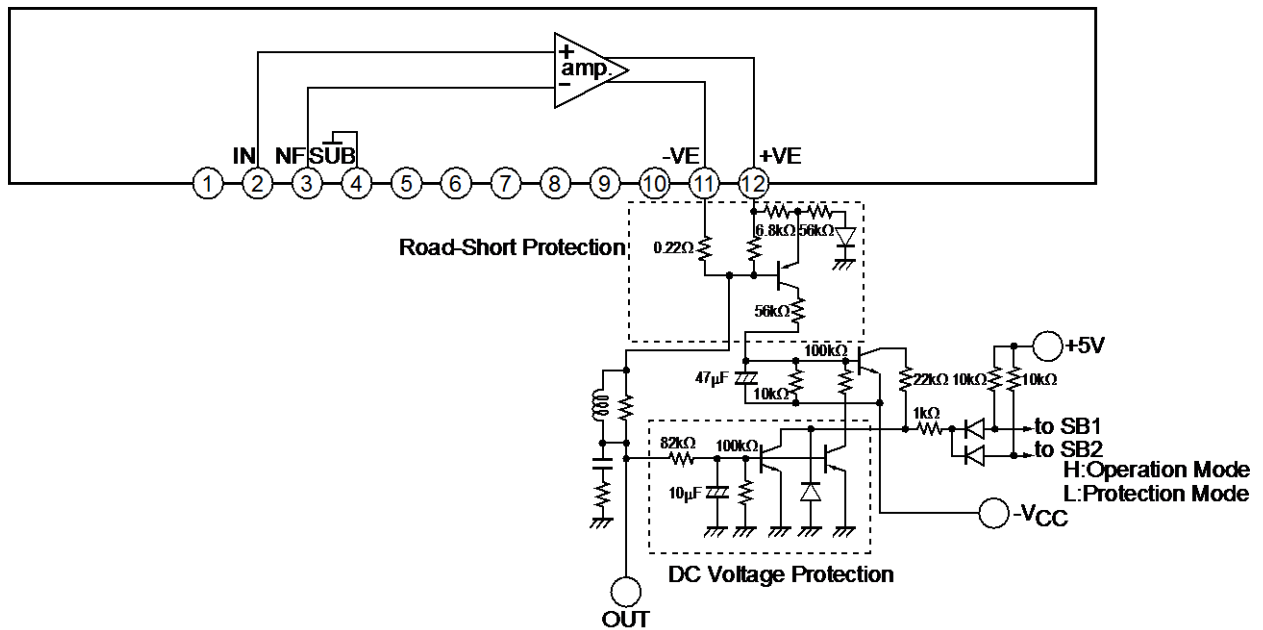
+
amp.
−
IN NF SUB -VE +VE
1 2 3 4 5 6 7 8 9 10 11 12
Road-Short Protection
0.22Ω
6.8kΩ 56kΩ
56kΩ
100kΩ
47μF
10kΩ
22kΩ 10kΩ 10kΩ
+5V
1kΩ
to SB1
to SB2
H:Operation Mode
L:Protection Mode
82kΩ 100kΩ
10μF
-$V_{CC}$
DC Voltage Protection
OUT